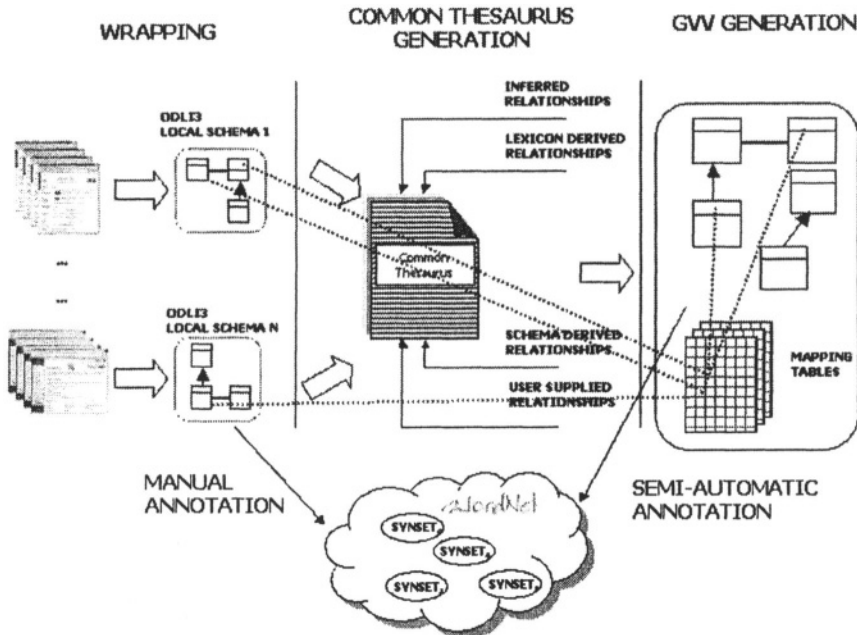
WRAPPING

COMMON THESAURUS GENERATION

GVV GENERATION

ODLI3 LOCAL SCHEMA 1

INFERRED RELATIONSHIPS

LEXICON DERIVED RELATIONSHIPS

Common Thesaurus

ODLI3 LOCAL SCHEMA N

SCHEMA DERIVED RELATIONSHIPS

USER SUPPLIED RELATIONSHIPS

MAPPING TABLES

MANUAL ANNOTATION

WordNet

SEMI-AUTOMATIC ANNOTATION

SYNSET

SYNSET

SYNSET

SYNSET